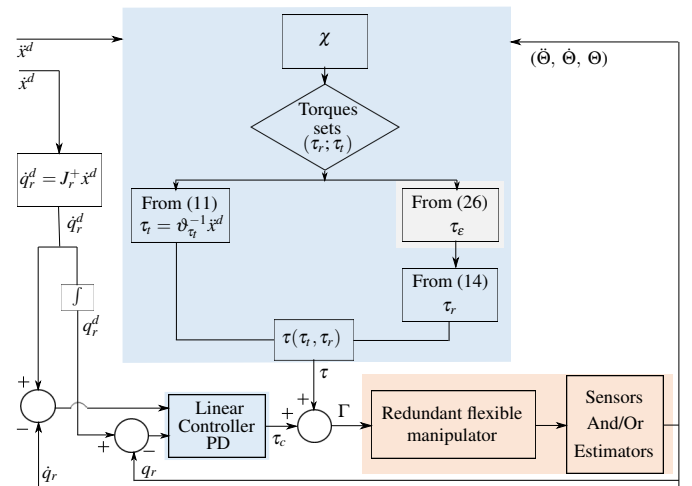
$\ddot{x}^d$

$\dot{x}^d$

$\chi$

$(\ddot{\Theta}, \dot{\Theta}, \Theta)$

Torques sets $(\tau_r; \tau_t)$

$\dot{q}_r^d = J_r^+ \dot{x}^d$

$\dot{q}_r^d$

From (11) $\tau_t = \vartheta_{\tau_t}^{-1} \ddot{x}^d$

From (26) $\tau_\varepsilon$

From (14) $\tau_r$

$\int$

$q_r^d$

$\tau(\tau_t, \tau_r)$

$\tau$

+

−

Linear Controller PD

+

$\Gamma$

Redundant flexible manipulator

Sensors And/Or Estimators

+

−

$\tau_c$

$q_r$

$\dot{q}_r$